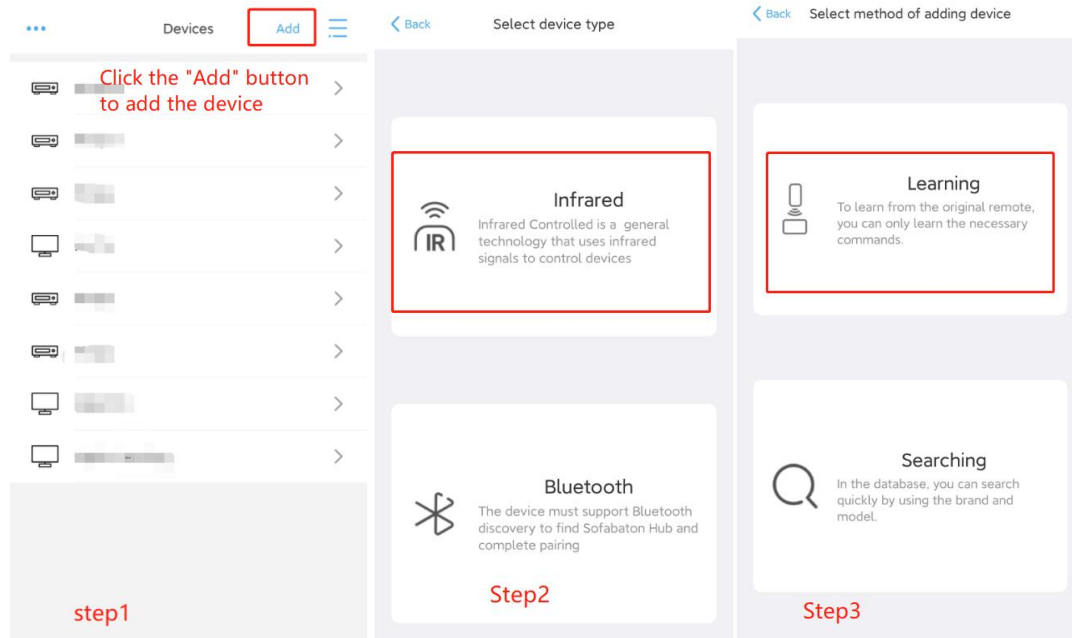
•••
Devices
Add

Click the "Add" button to add the device

step1

Back
Select device type

IR
Infrared
Infrared Controlled is a general technology that uses infrared signals to control devices

Bluetooth
The device must support Bluetooth discovery to find Sofabaton Hub and complete pairing

Step2

Back
Select method of adding device

Learning
To learn from the original remote, you can only learn the necessary commands.

Searching
In the database, you can search quickly by using the brand and model.

Step3